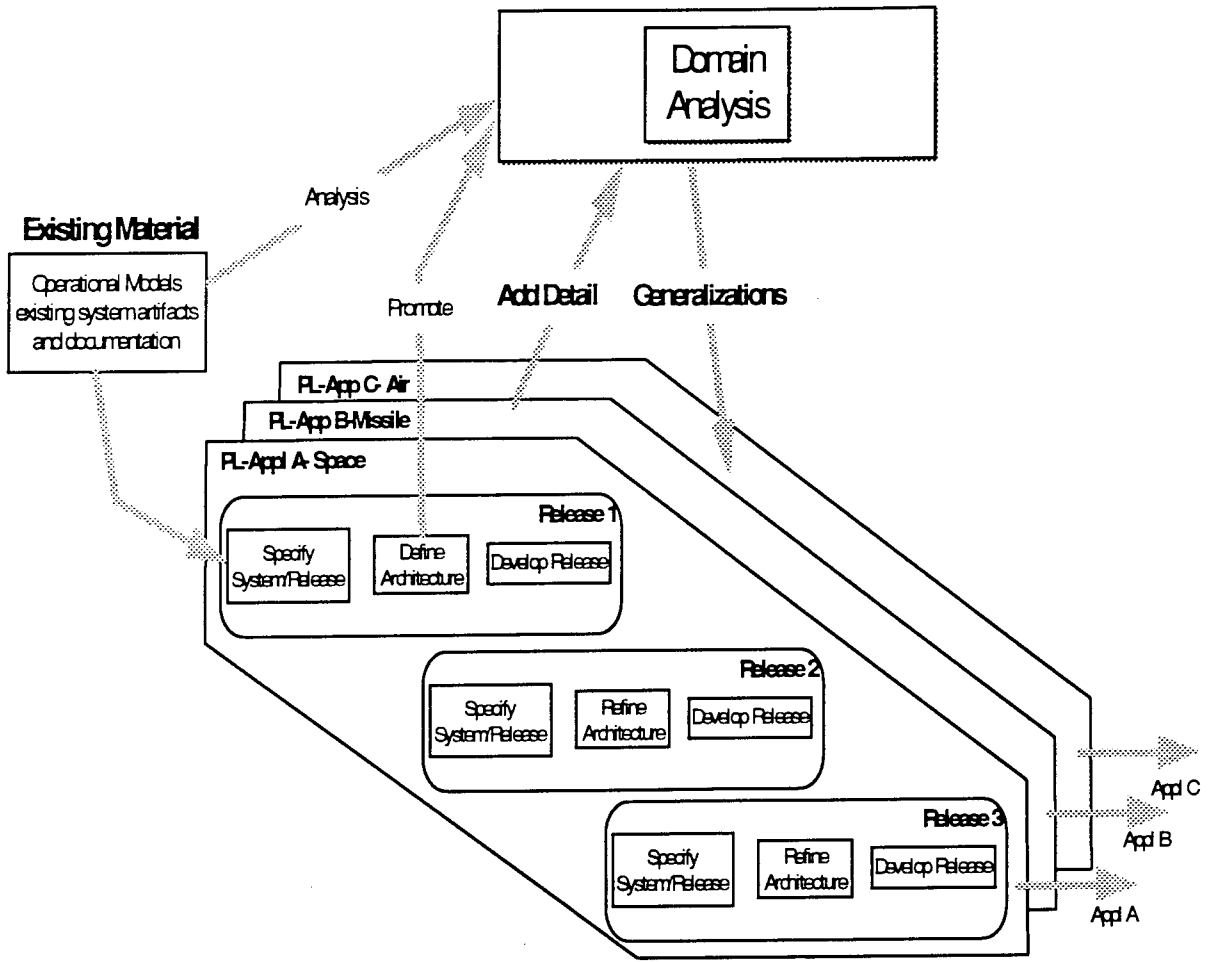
Domain Analysis

Analysis

Existing Material

Operational Models existing system artifacts and documentation

Promote

Add Detail

Generalizations

PL-App C- Air

PL-App B-Missile

PL-Appl A- Space

Release 1

Specify System/Release

Define Architecture

Develop Release

Release 2

Specify System/Release

Refine Architecture

Develop Release

Release 3

Specify System/Release

Refine Architecture

Develop Release

Appl C

Appl B

Appl A